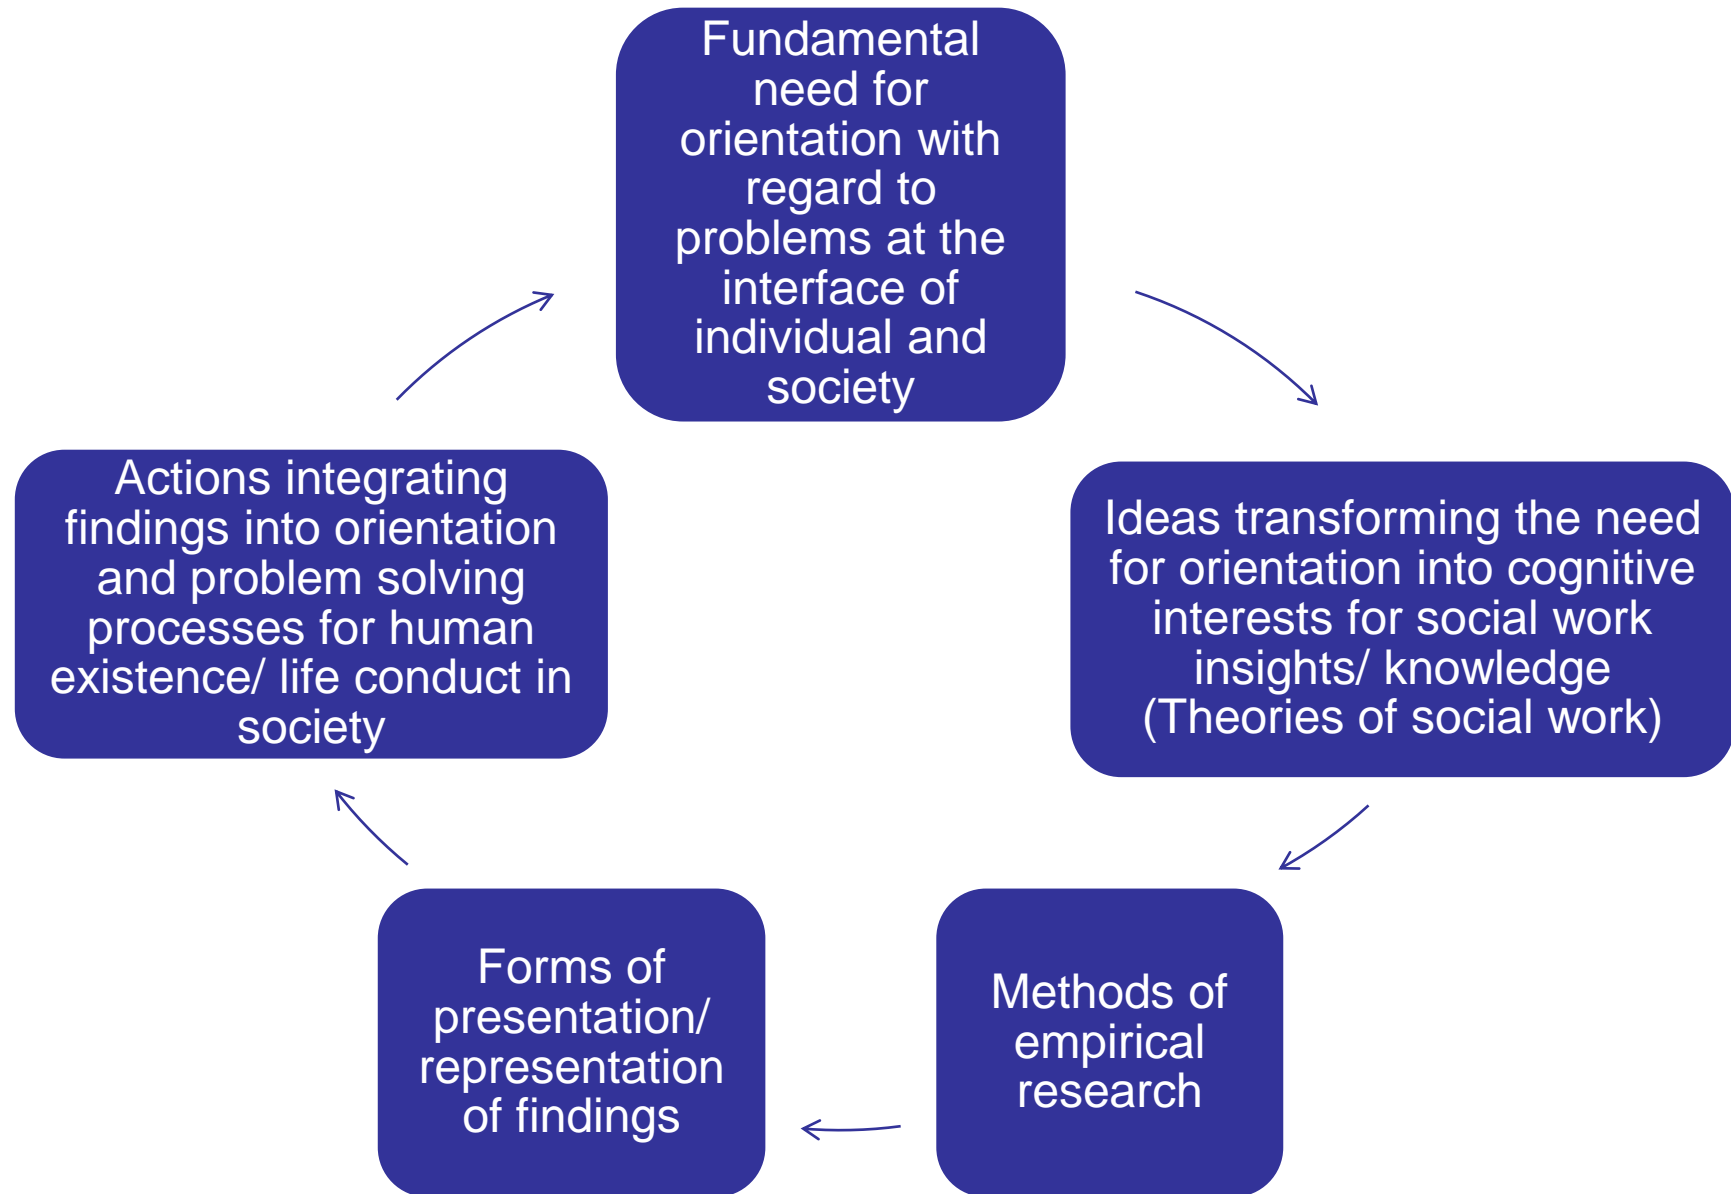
Fundamental need for orientation with regard to problems at the interface of individual and society

Ideas transforming the need for orientation into cognitive interests for social work insights/ knowledge (Theories of social work)

Methods of empirical research

Forms of presentation/ representation of findings

Actions integrating findings into orientation and problem solving processes for human existence/ life conduct in society